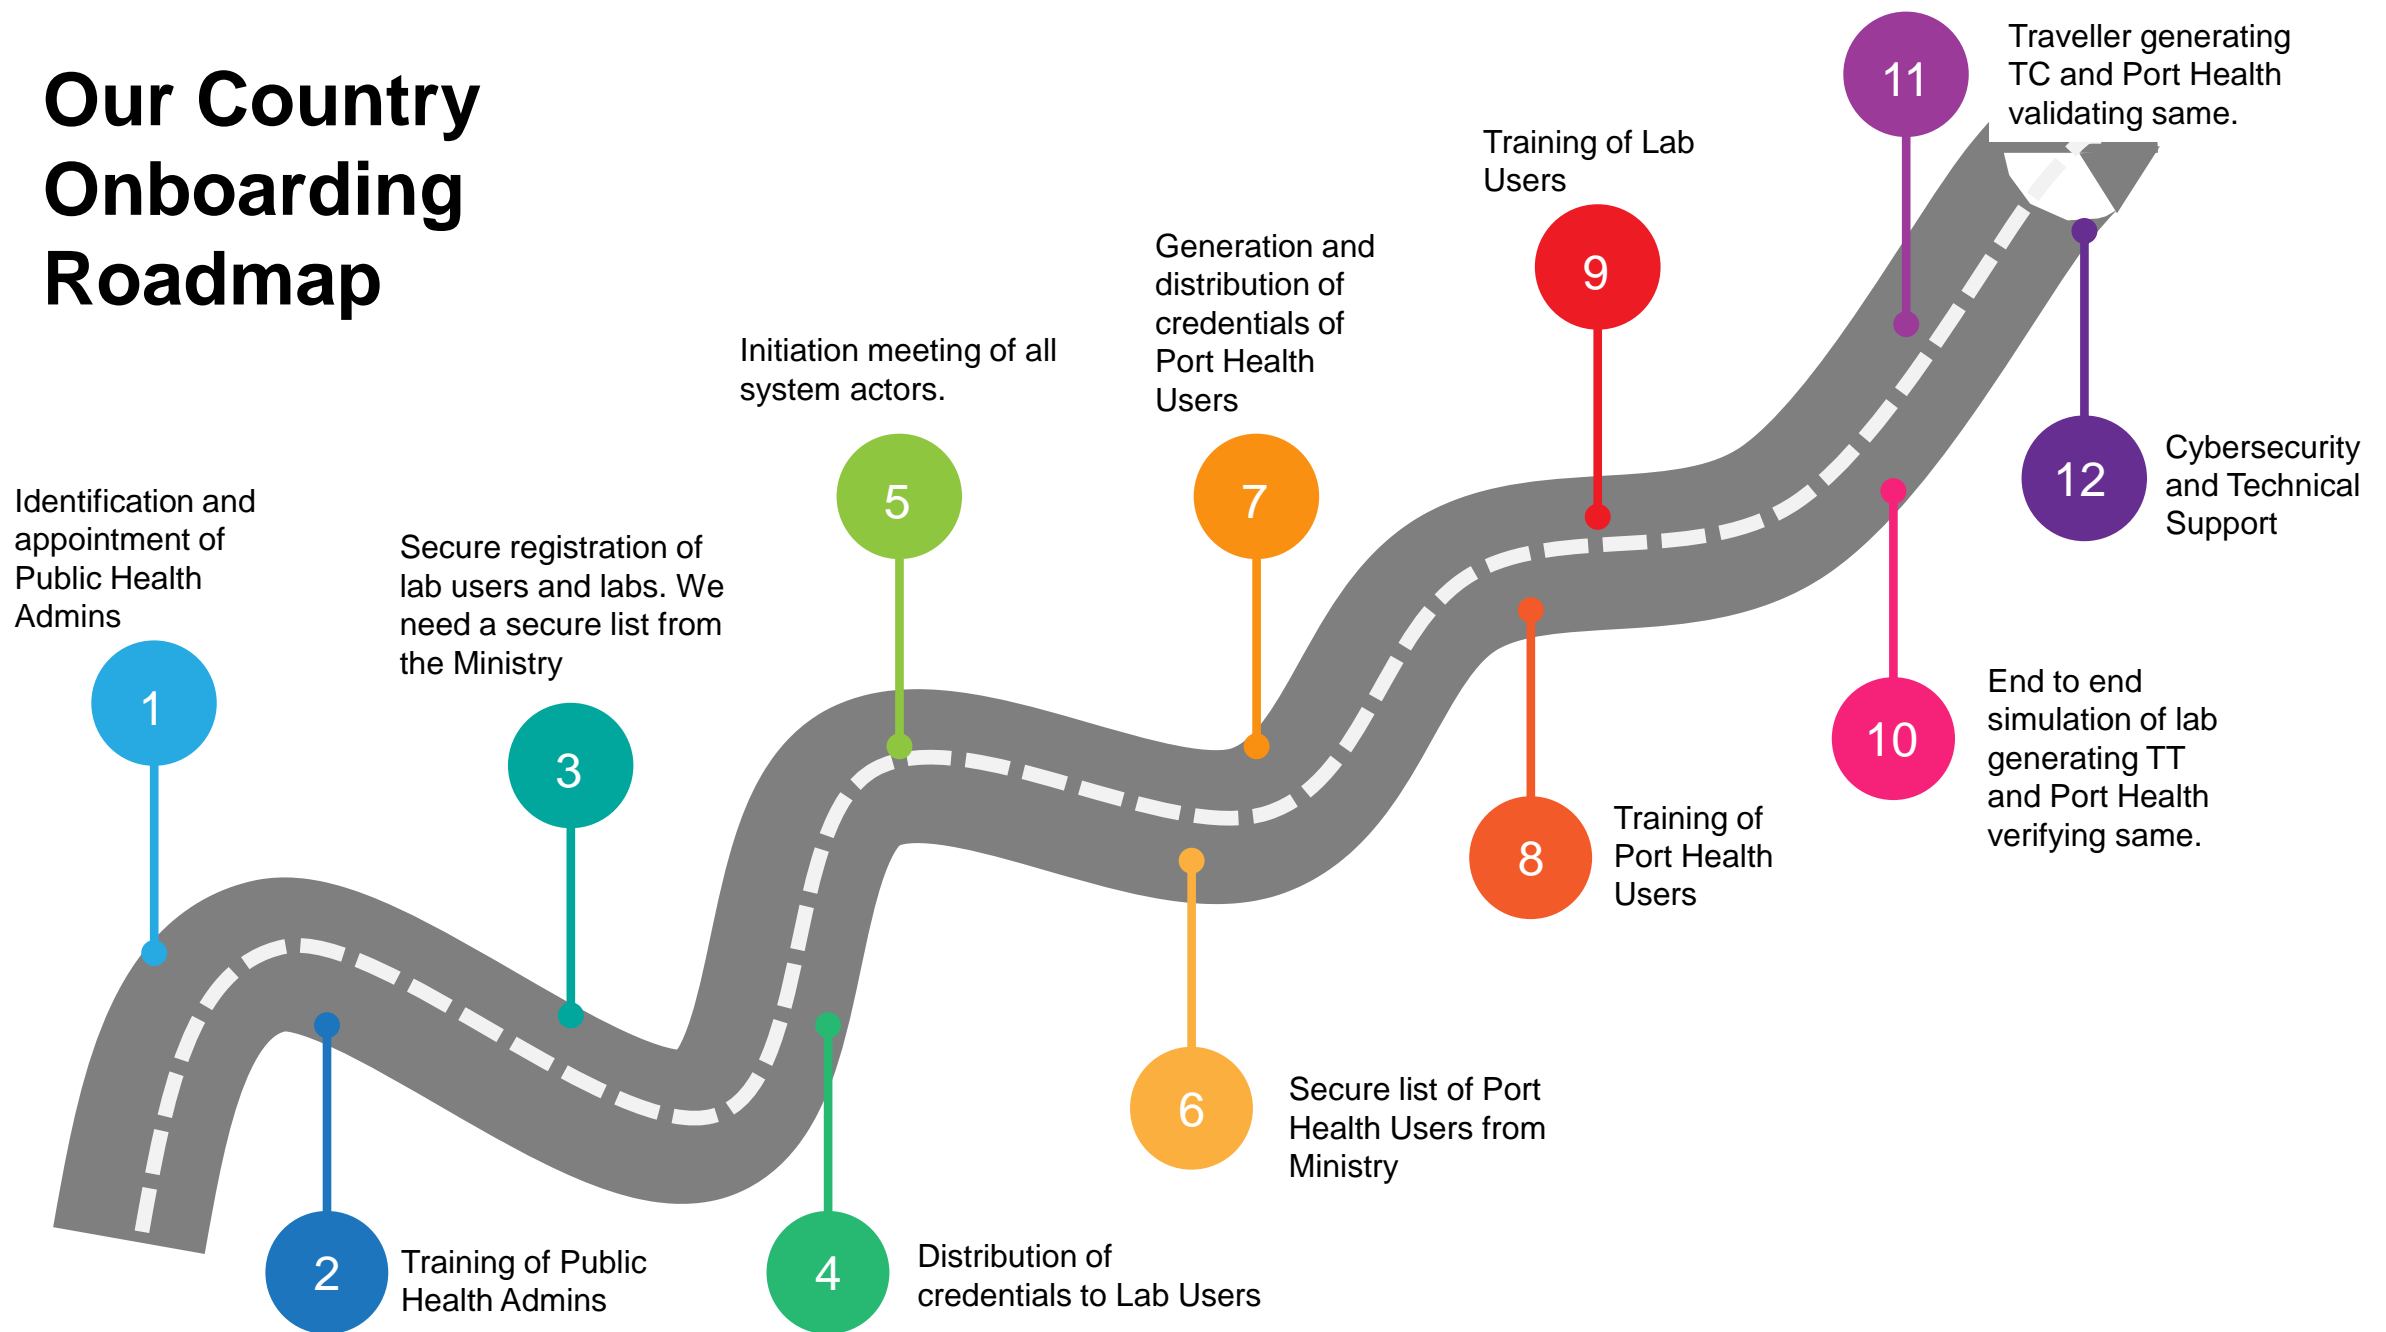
Our Country Onboarding Roadmap

1
Identification and appointment of Public Health Admins

2
Training of Public Health Admins

3
Secure registration of lab users and labs. We need a secure list from the Ministry

4
Distribution of credentials to Lab Users

5
Initiation meeting of all system actors.

6
Secure list of Port Health Users from Ministry

7
Generation and distribution of credentials of Port Health Users

8
Training of Port Health Users

9
Training of Lab Users

10
End to end simulation of lab generating TT and Port Health verifying same.

11
Traveller generating TC and Port Health validating same.

12
Cybersecurity and Technical Support